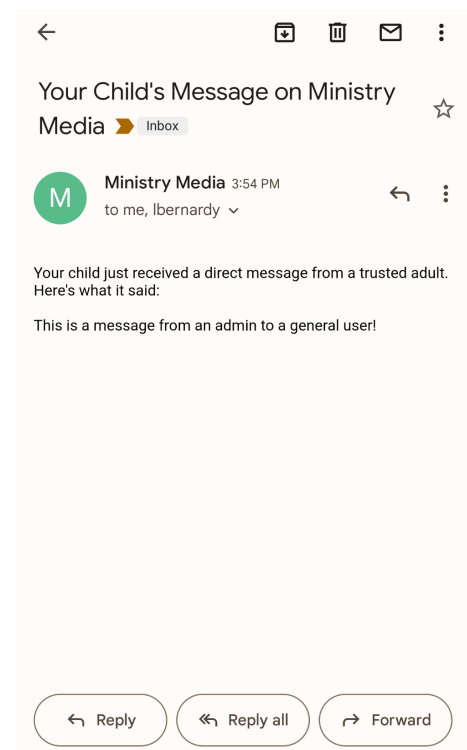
Your Child's Message on Ministry Media Inbox

M

Ministry Media 3:54 PM
to me, lbernardy

Your child just received a direct message from a trusted adult. Here's what it said:

This is a message from an admin to a general user!

Reply
Reply all
Forward